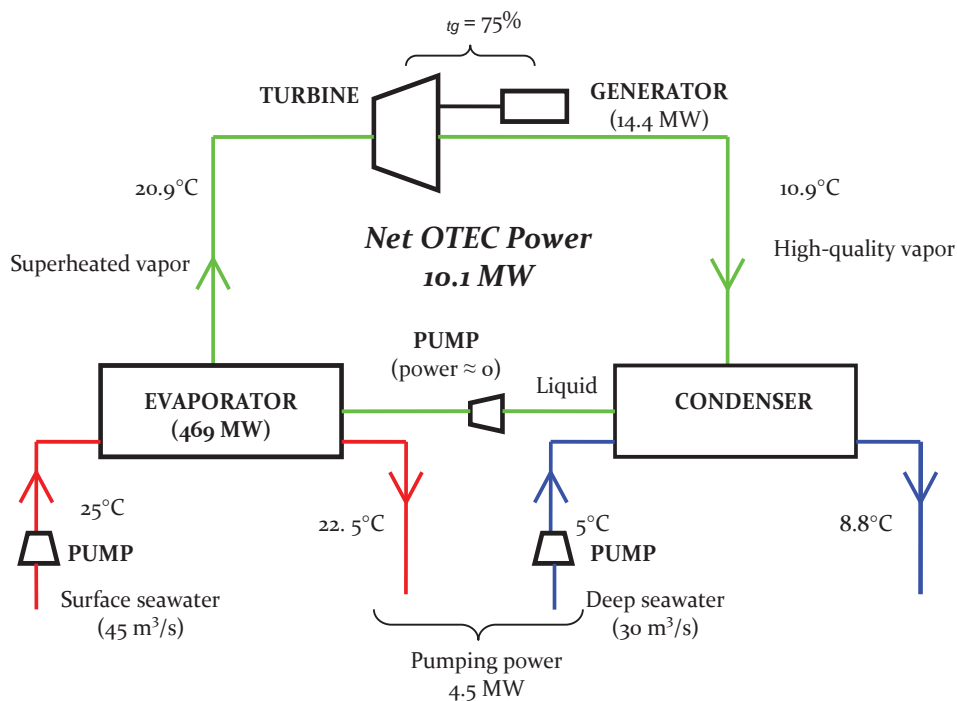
$_{tg}$ = 75%

TURBINE

GENERATOR (14.4 MW)

20.9°C

10.9°C

Net OTEC Power 10.1 MW

Superheated vapor

High-quality vapor

PUMP (power ≈ 0)

Liquid

EVAPORATOR (469 MW)

CONDENSER

25°C

22. 5°C

5°C

8.8°C

PUMP

PUMP

Surface seawater ($45\ m^3/s$)

Deep seawater ($30\ m^3/s$)

Pumping power 4.5 MW